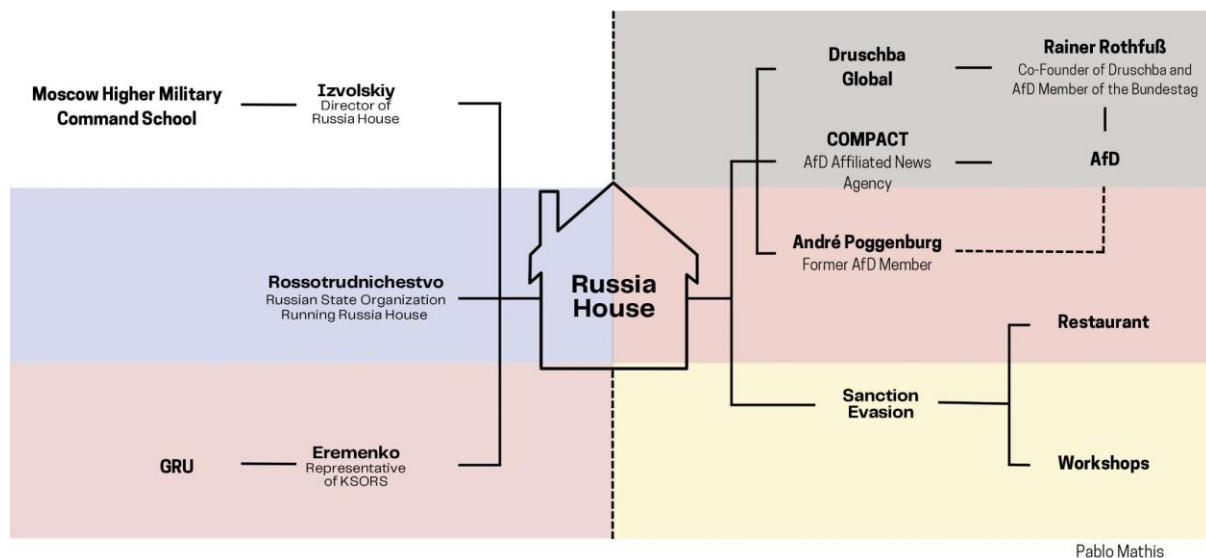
Moscow Higher Military Command School

Izvolskiy
Director of Russia House

Rossotrudnichestvo
Russian State Organization Running Russia House

GRU

Eremenko
Representative of KSORS

Russia House

Druschba Global

Rainer Rothfuß
Co-Founder of Druschba and AfD Member of the Bundestag

COMPACT
AfD Affiliated News Agency

AfD

André Poggenburg
Former AfD Member

Restaurant

Sanction Evasion

Workshops

Pablo Mathis